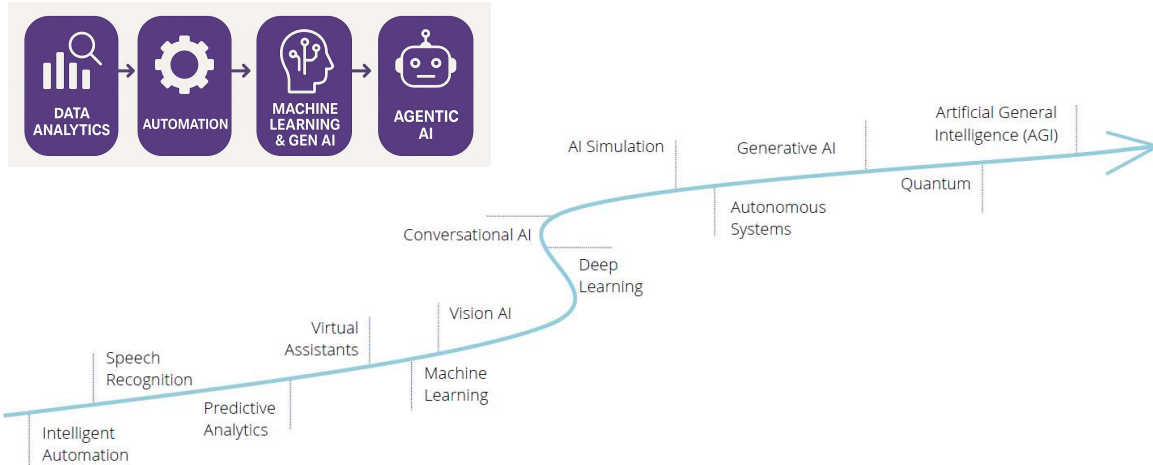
DATA ANALYTICS

AUTOMATION

MACHINE LEARNING & GEN AI

AGENTIC AI

Artificial General Intelligence (AGI)

AI Simulation

Generative AI

Quantum

Autonomous Systems

Conversational AI

Deep Learning

Virtual Assistants

Vision AI

Speech Recognition

Machine Learning

Predictive Analytics

Intelligent Automation